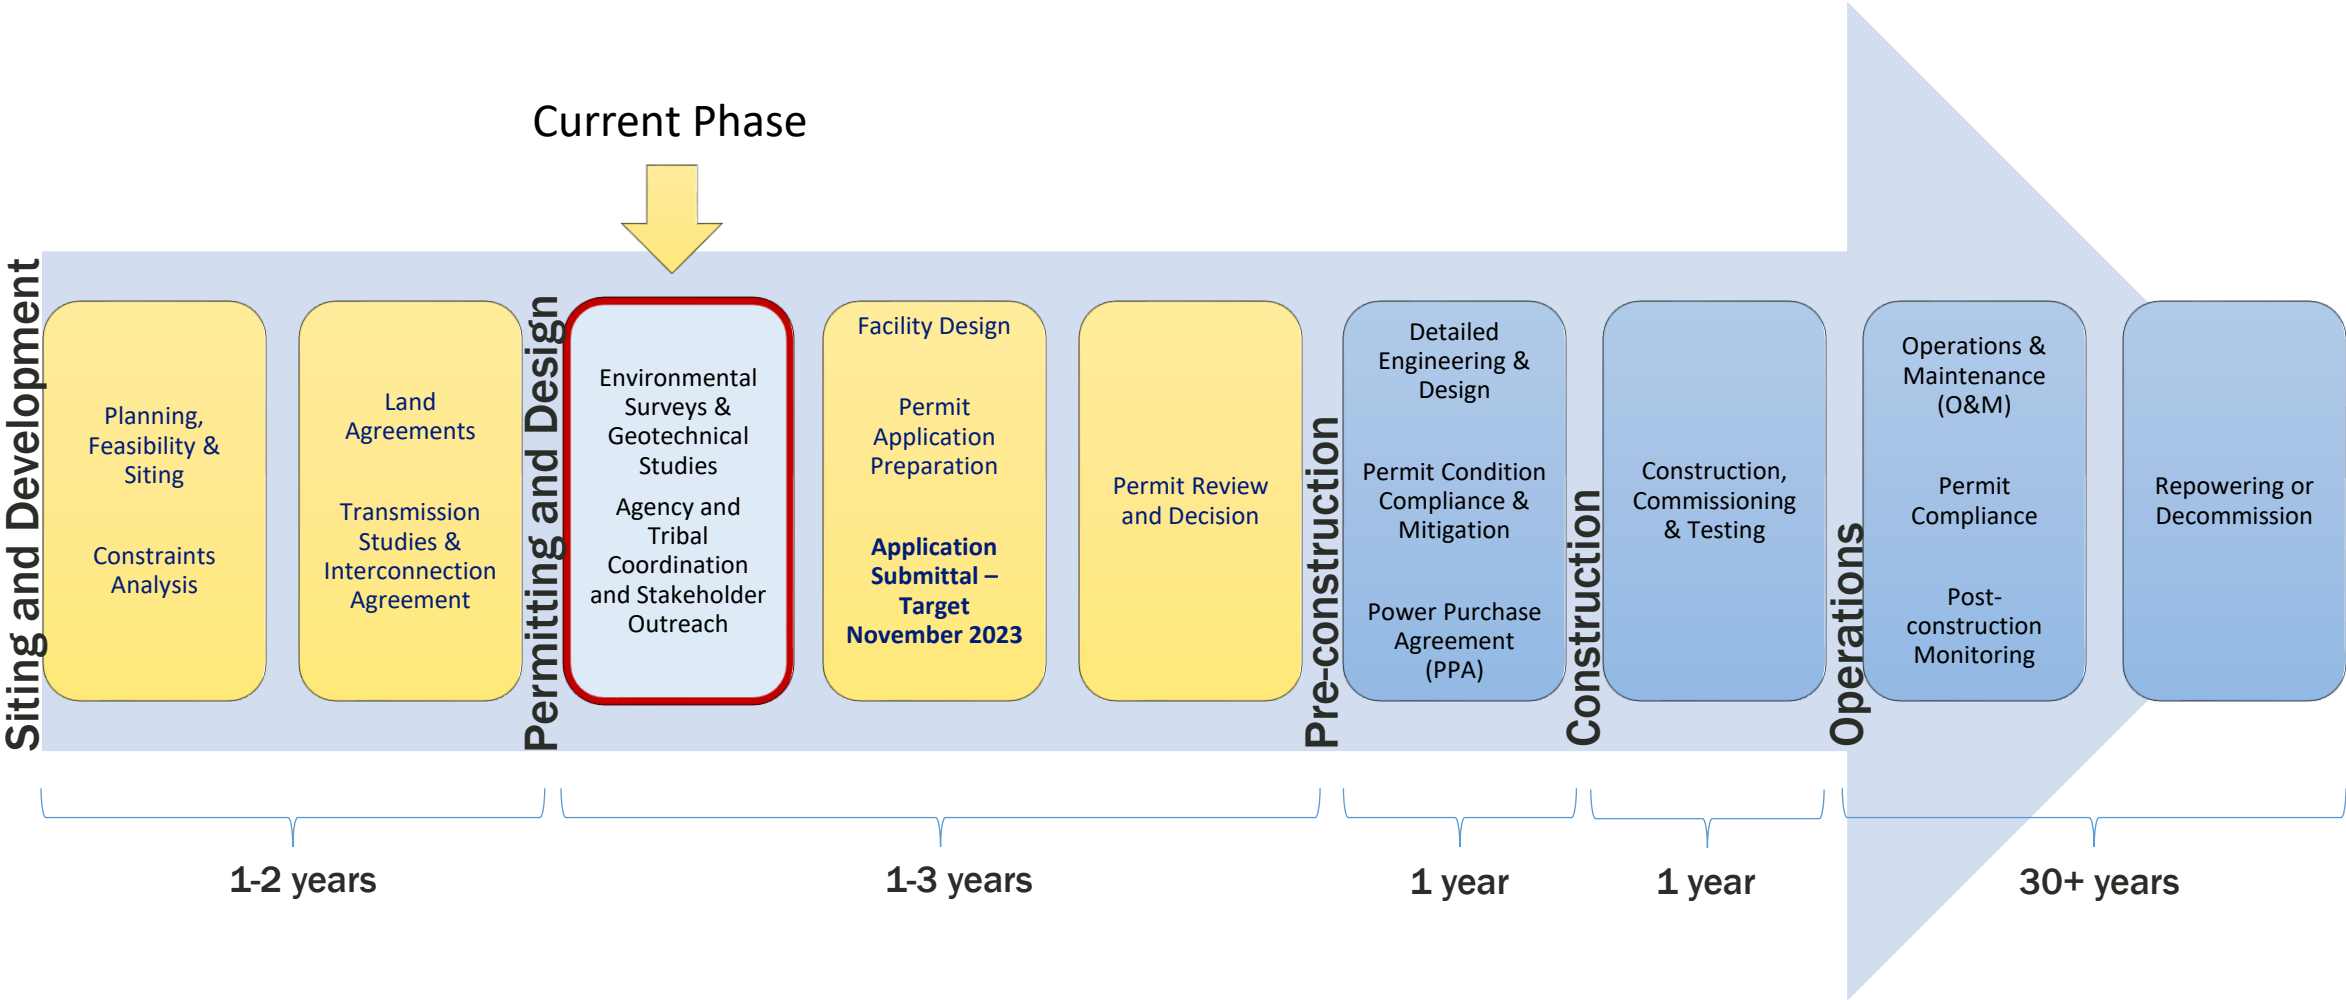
Current Phase

Siting and Development

Planning, Feasibility & Siting

Constraints Analysis

Land Agreements

Transmission Studies & Interconnection Agreement

Permitting and Design

Environmental Surveys & Geotechnical Studies

Agency and Tribal Coordination and Stakeholder Outreach

Facility Design

Permit Application Preparation

**Application Submittal – Target November 2023**

Permit Review and Decision

Pre-construction

Detailed Engineering & Design

Permit Condition Compliance & Mitigation

Power Purchase Agreement (PPA)

Construction

Construction, Commissioning & Testing

Operations

Operations & Maintenance (O&M)

Permit Compliance

Post-construction Monitoring

Repowering or Decommission

1-2 years

1-3 years

1 year

1 year

30+ years